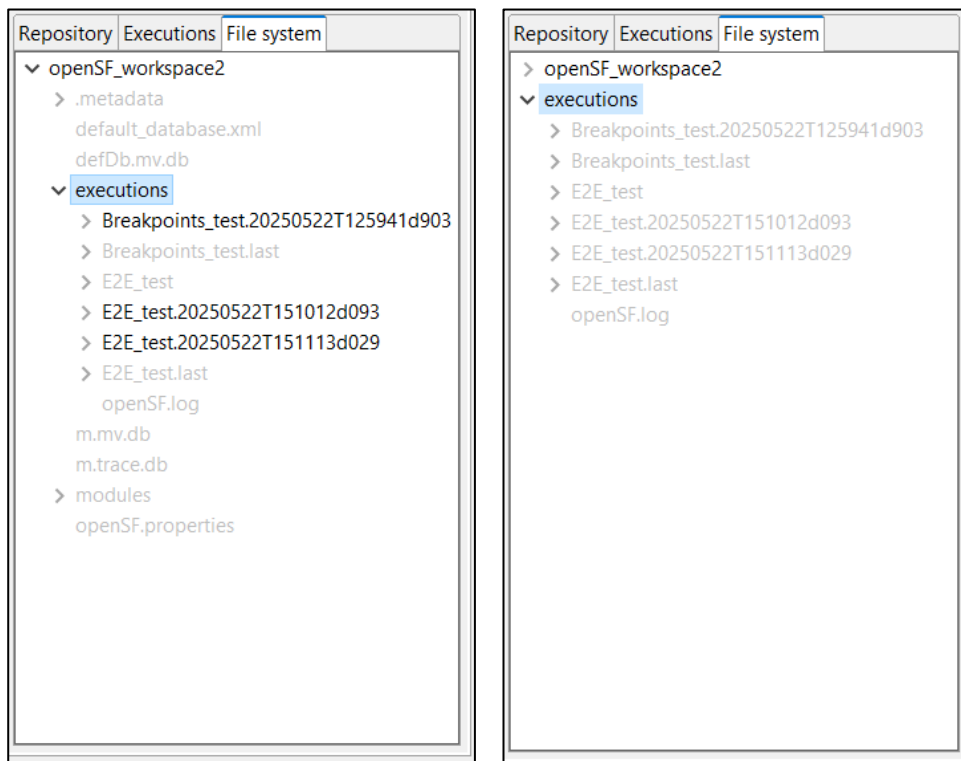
Repository Executions File system

openSF_workspace2
.metadata
default_database.xml
defDb.mv.db
executions
Breakpoints_test.20250522T125941d903
Breakpoints_test.last
E2E_test
E2E_test.20250522T151012d093
E2E_test.20250522T151113d029
E2E_test.last
openSF.log
m.mv.db
m.trace.db
modules
openSF.properties

Repository Executions File system

openSF_workspace2
executions
Breakpoints_test.20250522T125941d903
Breakpoints_test.last
E2E_test
E2E_test.20250522T151012d093
E2E_test.20250522T151113d029
E2E_test.last
openSF.log